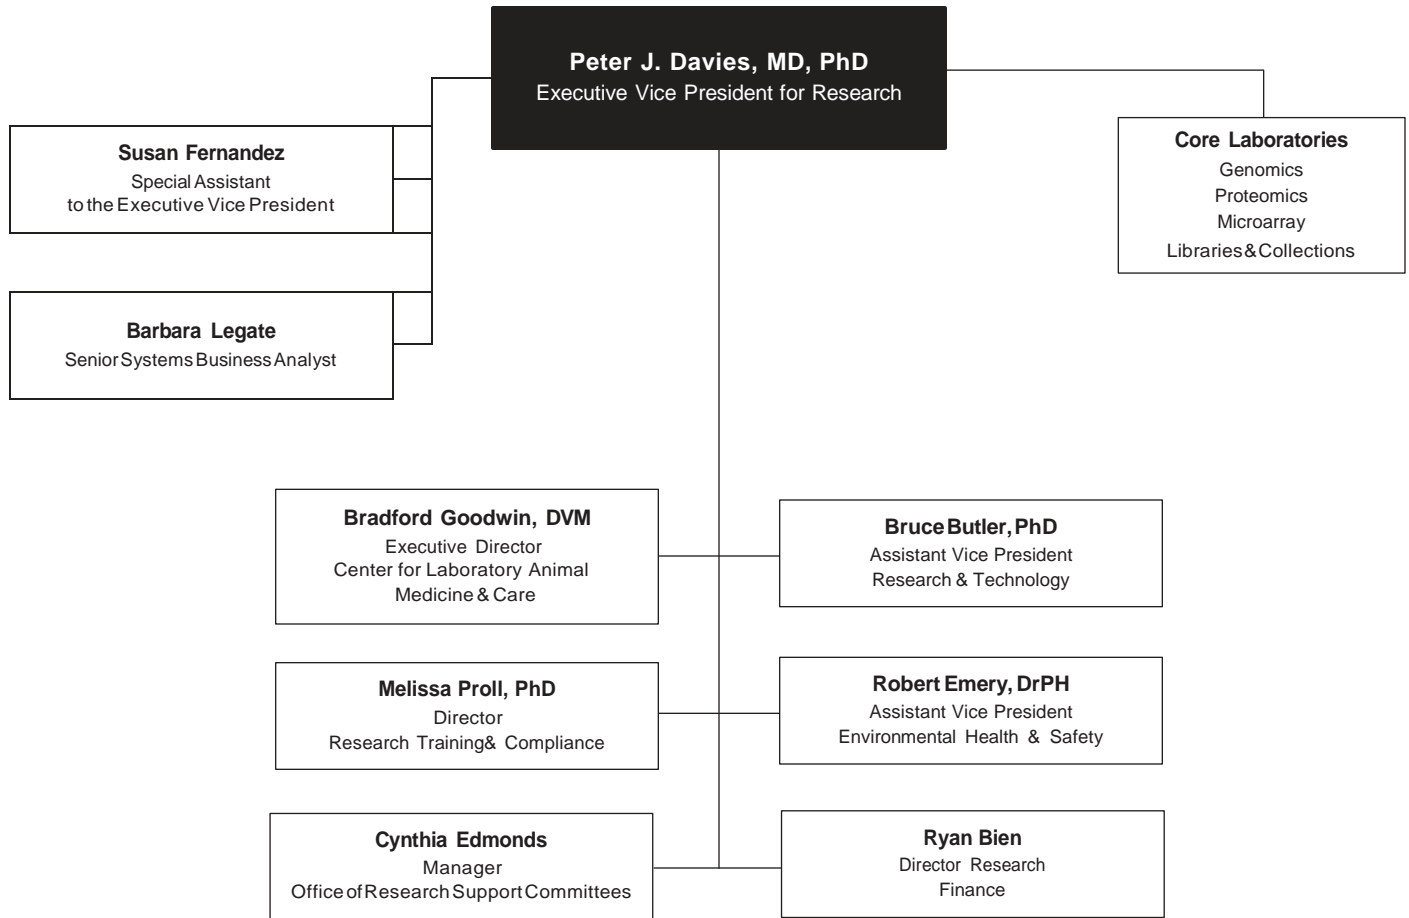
Peter J. Davies, MD, PhD
Executive Vice President for Research

Susan Fernandez
Special Assistant
to the Executive Vice President

Core Laboratories
Genomics
Proteomics
Microarray
Libraries & Collections

Barbara Legate
Senior Systems Business Analyst

Bradford Goodwin, DVM
Executive Director
Center for Laboratory Animal Medicine & Care

Bruce Butler, PhD
Assistant Vice President
Research & Technology

Melissa Proll, PhD
Director
Research Training & Compliance

Robert Emery, DrPH
Assistant Vice President
Environmental Health & Safety

Cynthia Edmonds
Manager
Office of Research Support Committees

Ryan Bien
Director Research
Finance